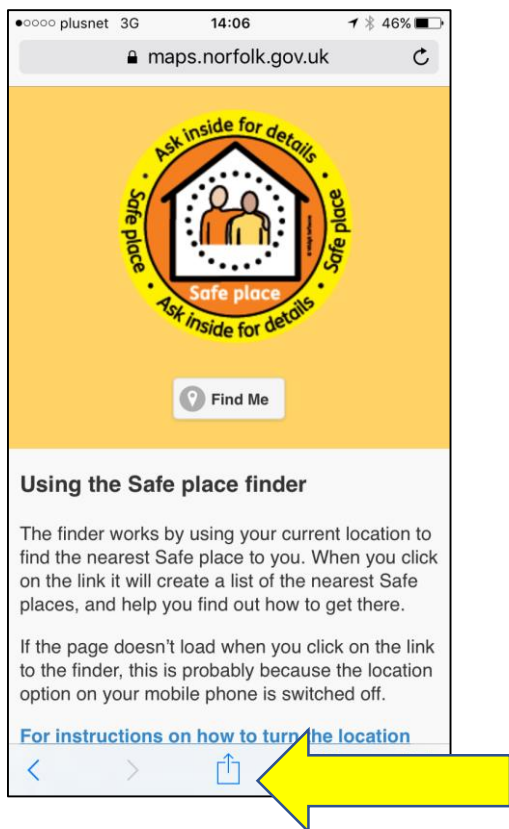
●○○○○ plusnet 3G 14:06 46%

maps.norfolk.gov.uk

Ask inside for details
Safe place
Safe place
Safe place
Ask inside for details

Find Me

Using the Safe place finder

The finder works by using your current location to find the nearest Safe place to you. When you click on the link it will create a list of the nearest Safe places, and help you find out how to get there.

If the page doesn't load when you click on the link to the finder, this is probably because the location option on your mobile phone is switched off.

For instructions on how to turn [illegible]he location